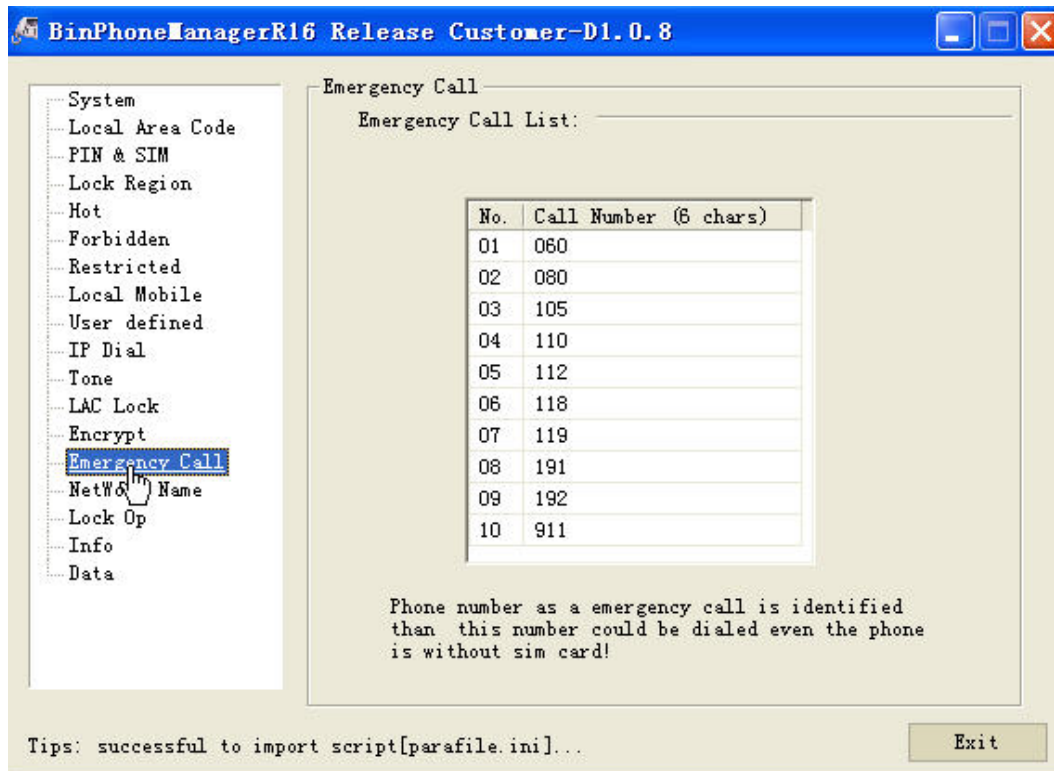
BinPhoneManagerR16 Release Customer-D1.0.8

System
Local Area Code
PIN & SIM
Lock Region
Hot
Forbidden
Restricted
Local Mobile
User defined
IP Dial
Tone
LAC Lock
Encrypt
Emergency Call
NetWo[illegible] Name
Lock Op
Info
Data

Emergency Call

Emergency Call List:

| No. | Call Number (6 chars) |
|---|---|
| 01 | 060 |
| 02 | 080 |
| 03 | 105 |
| 04 | 110 |
| 05 | 112 |
| 06 | 118 |
| 07 | 119 |
| 08 | 191 |
| 09 | 192 |
| 10 | 911 |

Phone number as a emergency call is identified than this number could be dialed even the phone is without sim card!

Tips: successful to import script[parafile.ini]...

Exit